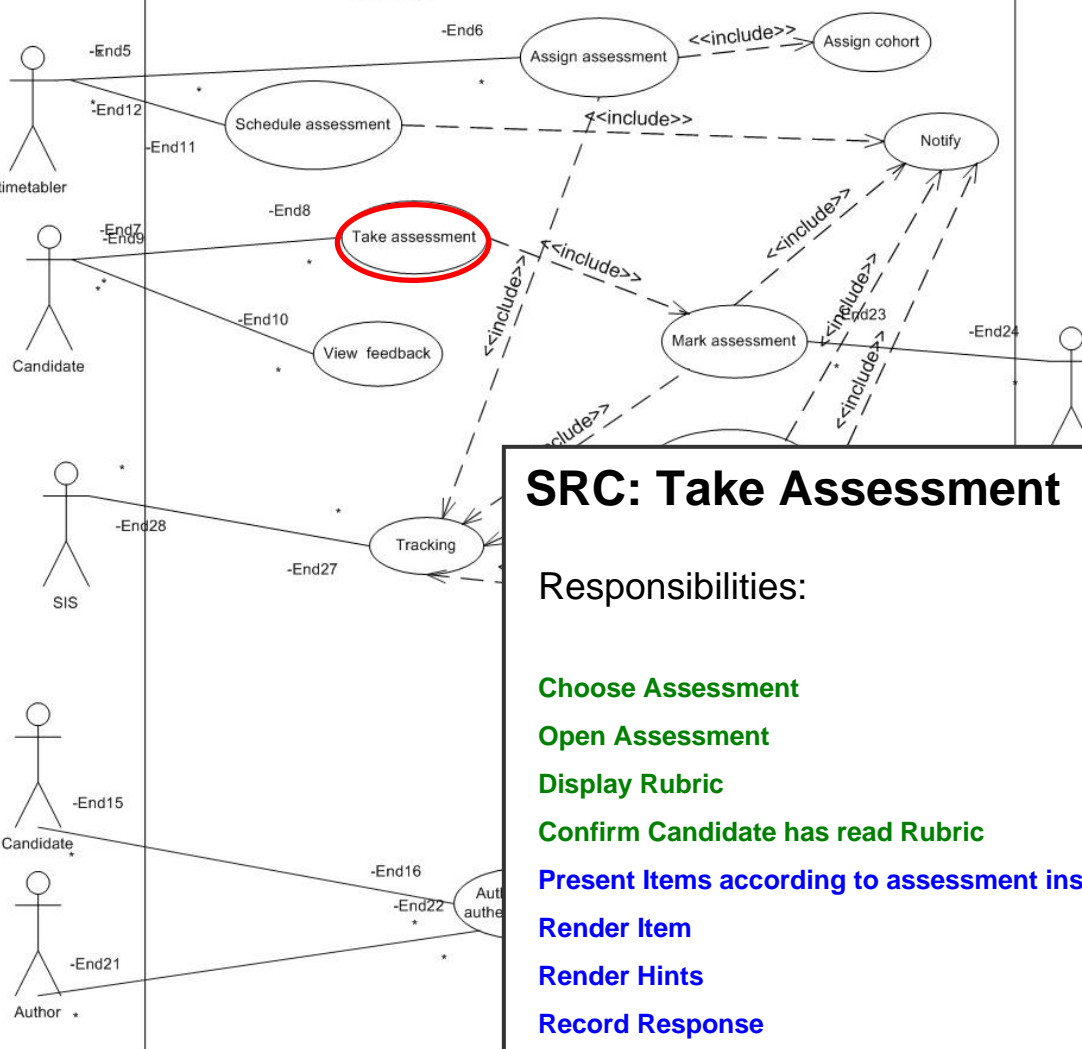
-End6
Assign assessment
<<include>>
Assign cohort
-End5
*
-End12
*
Schedule assessment
<<include>>
Notify
-End11
timetabler
-End8
-End7
-End9
Take assessment
<<include>>
<<include>>
<<include>>
<<include>>
*
**
-End10
-End23
-End24
Mark assessment
Candidate
View feedback
*
<<include>>
*
<<include>>
SIS
*
-End28
*
Tracking
-End27
-End15
Candidate
*
-End16
-End22
*
Auth
authe
-End21
*
Author
*

SRC: Take Assessment

Responsibilities:

Choose Assessment
Open Assessment
Display Rubric
Confirm Candidate has read Rubric
Present Items according to assessment ins
Render Item
Render Hints
Record Response